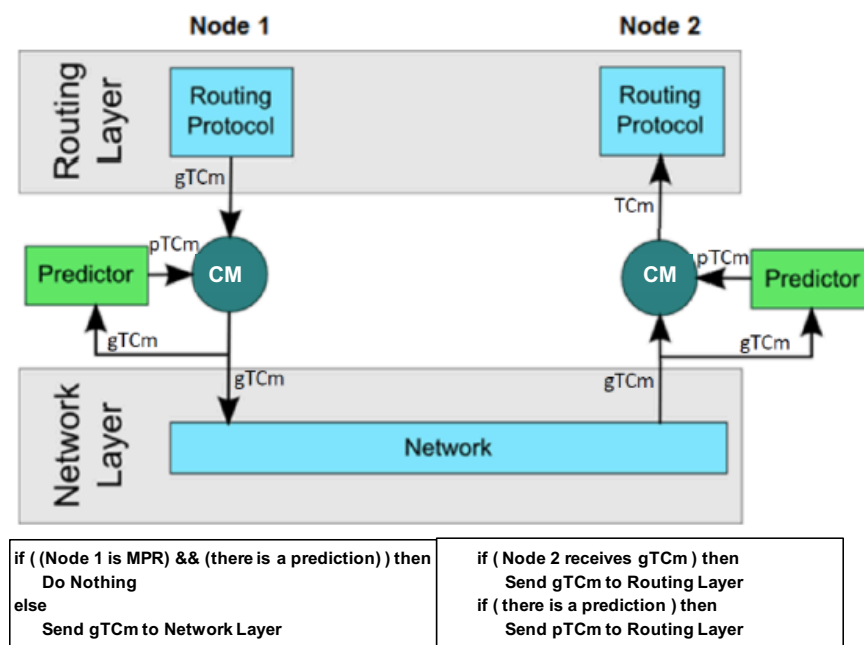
Node 1

Node 2

Routing Layer

Routing Protocol

Routing Protocol

gTCm

TCm

pTCm

Predictor

CM

CM

pTCm

Predictor

gTCm

gTCm

gTCm

gTCm

Network Layer

Network

if ( (Node 1 is MPR) && (there is a prediction) ) then
Do Nothing
else
Send gTCm to Network Layer

if ( Node 2 receives gTCm ) then
Send gTCm to Routing Layer
if ( there is a prediction ) then
Send pTCm to Routing Layer